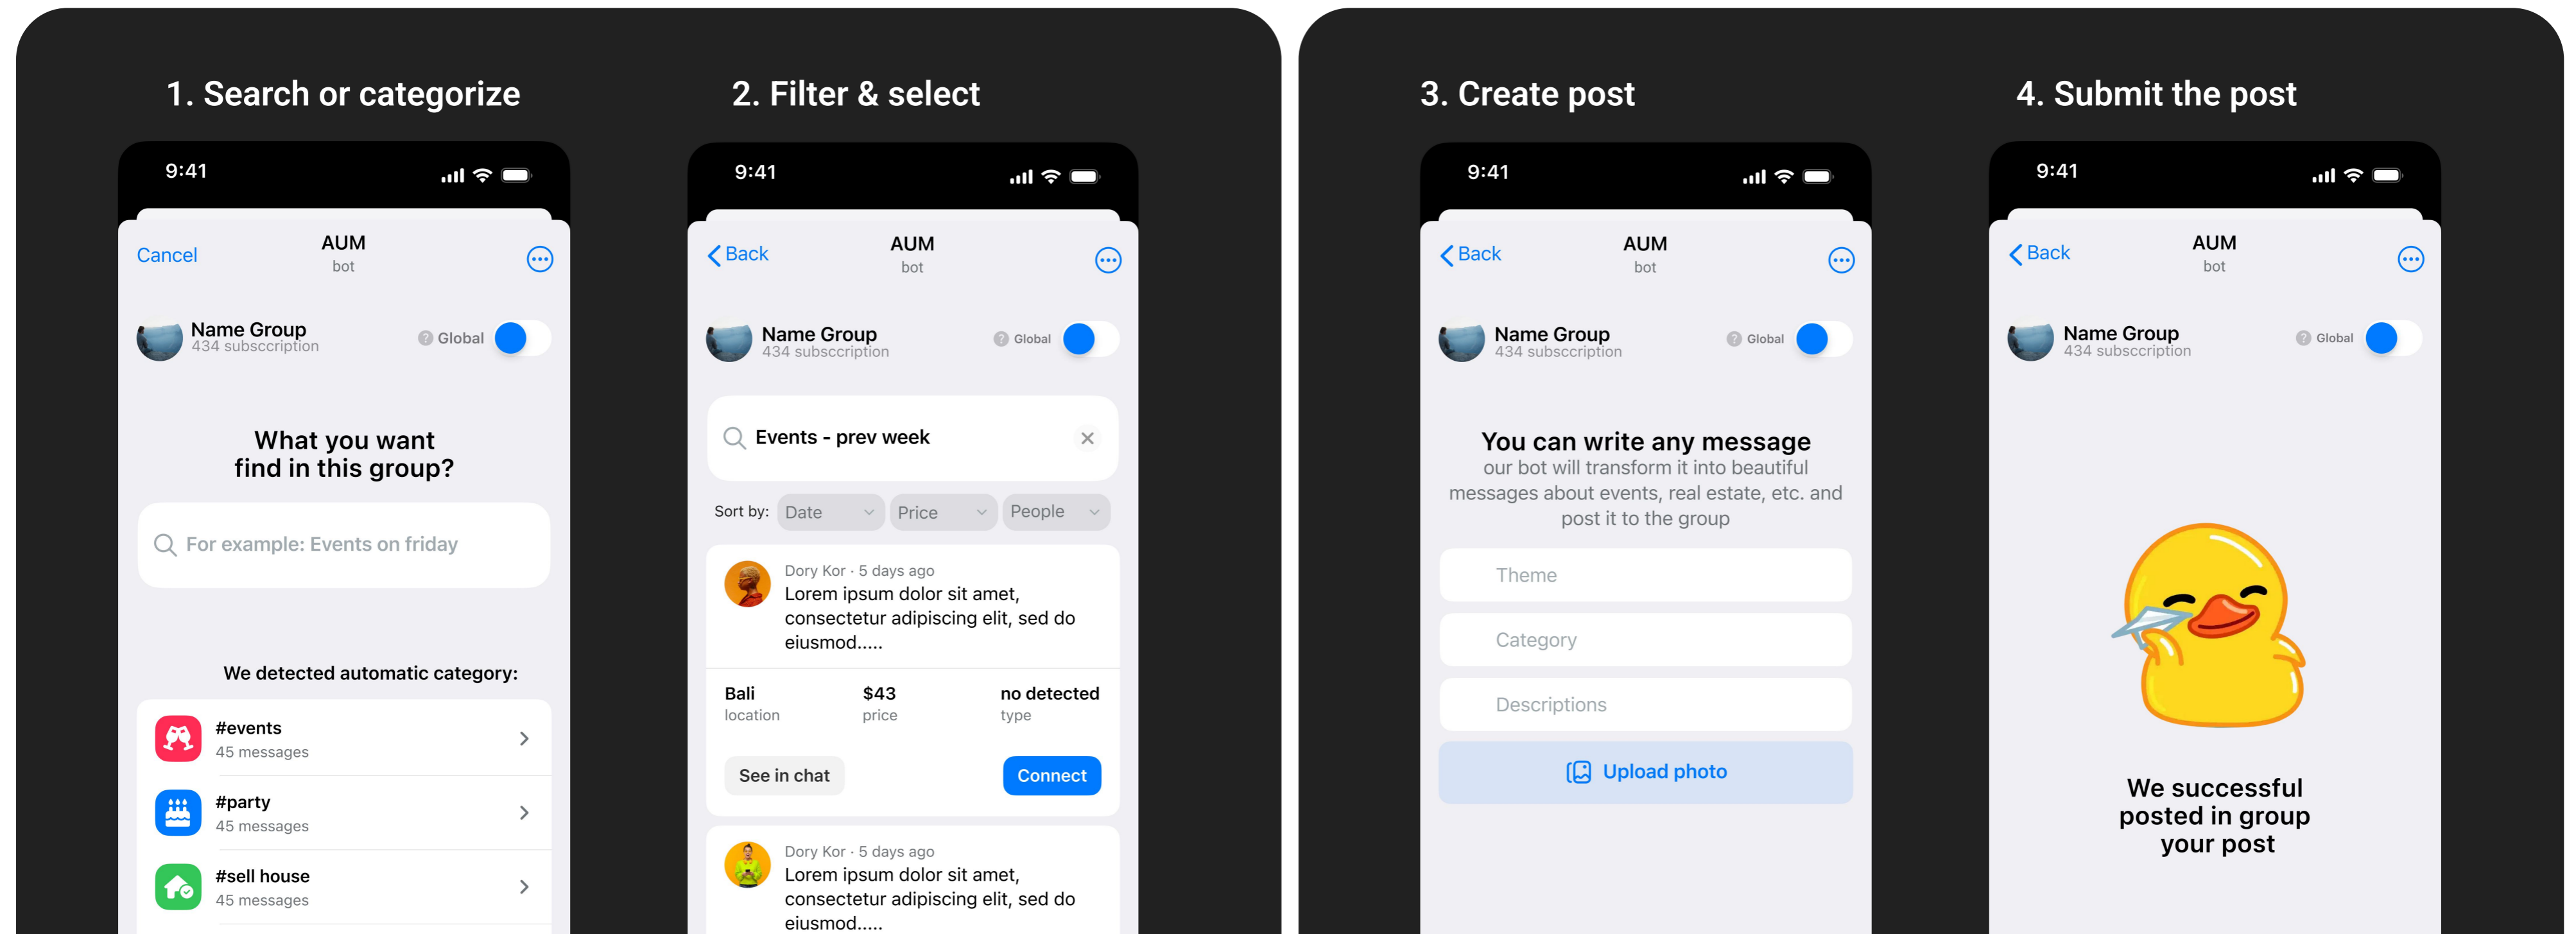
1. Search or categorize

9:41

Cancel AUM bot

Name Group
434 subsccription
Global

What you want find in this group?

For example: Events on friday

We detected automatic category:

#events
45 messages

#party
45 messages

#sell house
45 messages

2. Filter & select

9:41

Back AUM bot

Name Group
434 subsccription
Global

Events - prev week

Sort by: Date Price People

Dory Kor · 5 days ago
Lorem ipsum dolor sit amet, consectetur adipiscing elit, sed do eiusmod.....

Bali
location

$43
price

no detected
type

See in chat Connect

Dory Kor · 5 days ago
Lorem ipsum dolor sit amet, consectetur adipiscing elit, sed do eiusmod.....

3. Create post

9:41

Back AUM bot

Name Group
434 subsccription
Global

You can write any message
our bot will transform it into beautiful messages about events, real estate, etc. and post it to the group

Theme

Category

Descriptions

Upload photo

4. Submit the post

9:41

Back AUM bot

Name Group
434 subsccription
Global

We successful posted in group your post